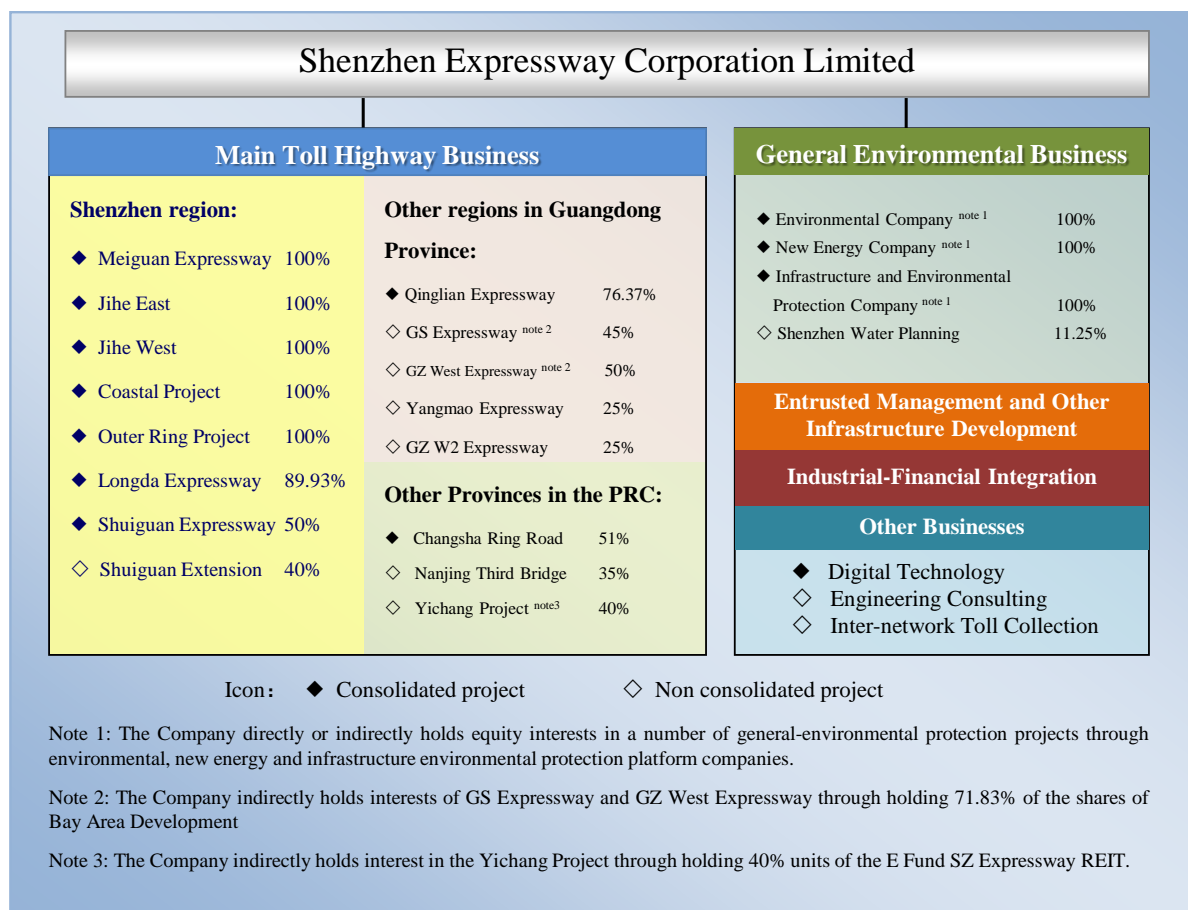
Shenzhen Expressway Corporation Limited

Main Toll Highway Business

Shenzhen region:

◆ Meiguan Expressway 100%

◆ Jihe East 100%

◆ Jihe West 100%

◆ Coastal Project 100%

◆ Outer Ring Project 100%

◆ Longda Expressway 89.93%

◆ Shuiguan Expressway 50%

◇ Shuiguan Extension 40%

Other regions in Guangdong Province:

◆ Qinglian Expressway 76.37%

◇ GS Expressway $^{note\ 2}$ 45%

◇ GZ West Expressway $^{note\ 2}$ 50%

◇ Yangmao Expressway 25%

◇ GZ W2 Expressway 25%

Other Provinces in the PRC:

◆ Changsha Ring Road 51%

◇ Nanjing Third Bridge 35%

◇ Yichang Project $^{note3}$ 40%

General Environmental Business

◆ Environmental Company $^{note\ 1}$ 100%

◆ New Energy Company $^{note\ 1}$ 100%

◆ Infrastructure and Environmental Protection Company $^{note\ 1}$ 100%

◇ Shenzhen Water Planning 11.25%

Entrusted Management and Other Infrastructure Development

Industrial-Financial Integration

Other Businesses

◆ Digital Technology
◇ Engineering Consulting
◇ Inter-network Toll Collection

Icon: ◆ Consolidated project ◇ Non consolidated project

Note 1: The Company directly or indirectly holds equity interests in a number of general-environmental protection projects through environmental, new energy and infrastructure environmental protection platform companies.

Note 2: The Company indirectly holds interests of GS Expressway and GZ West Expressway through holding 71.83% of the shares of Bay Area Development

Note 3: The Company indirectly holds interest in the Yichang Project through holding 40% units of the E Fund SZ Expressway REIT.